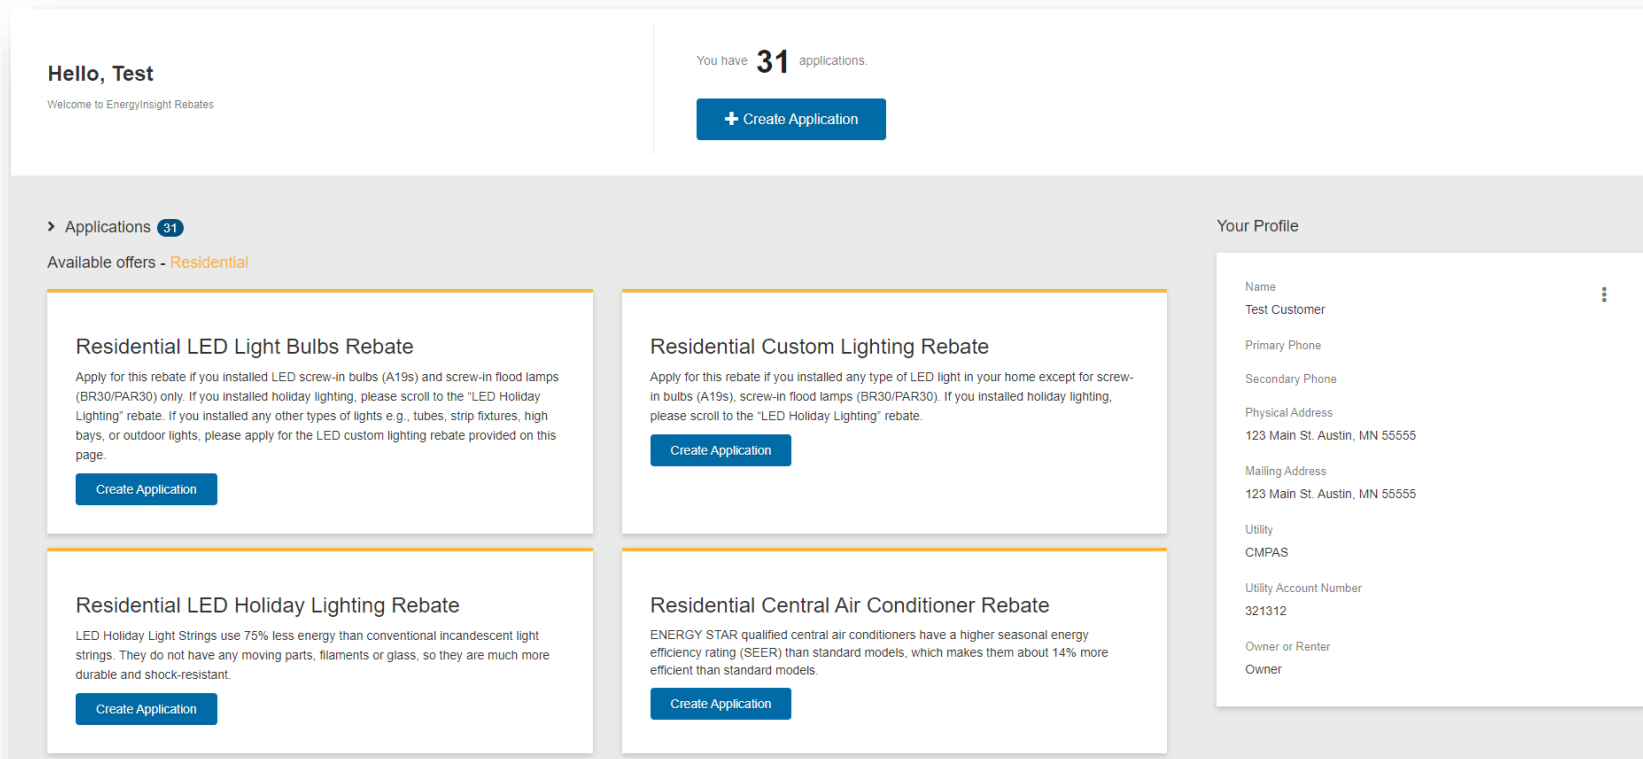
Hello, Test

Welcome to EnergyInsight Rebates

You have 31 applications.

+ Create Application

Applications 31

Available offers - Residential

Residential LED Light Bulbs Rebate

Apply for this rebate if you installed LED screw-in bulbs (A19s) and screw-in flood lamps (BR30/PAR30) only. If you installed holiday lighting, please scroll to the "LED Holiday Lighting" rebate. If you installed any other types of lights e.g., tubes, strip fixtures, high bays, or outdoor lights, please apply for the LED custom lighting rebate provided on this page.

Create Application

Residential Custom Lighting Rebate

Apply for this rebate if you installed any type of LED light in your home except for screw-in bulbs (A19s), screw-in flood lamps (BR30/PAR30). If you installed holiday lighting, please scroll to the "LED Holiday Lighting" rebate.

Create Application

Residential LED Holiday Lighting Rebate

LED Holiday Light Strings use 75% less energy than conventional incandescent light strings. They do not have any moving parts, filaments or glass, so they are much more durable and shock-resistant.

Create Application

Residential Central Air Conditioner Rebate

ENERGY STAR qualified central air conditioners have a higher seasonal energy efficiency rating (SEER) than standard models, which makes them about 14% more efficient than standard models.

Create Application

Your Profile

Name
Test Customer

Primary Phone

Secondary Phone

Physical Address
123 Main St. Austin, MN 55555

Mailing Address
123 Main St. Austin, MN 55555

Utility
CMPAS

Utility Account Number
321312

Owner or Renter
Owner